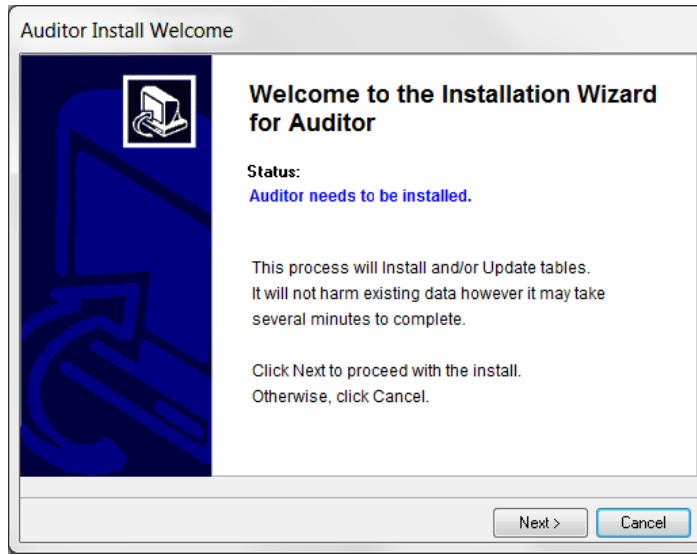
Auditor Install Welcome

Welcome to the Installation Wizard for Auditor

Status:
Auditor needs to be installed.

This process will Install and/or Update tables. It will not harm existing data however it may take several minutes to complete.

Click Next to proceed with the install. Otherwise, click Cancel.

Next >
Cancel